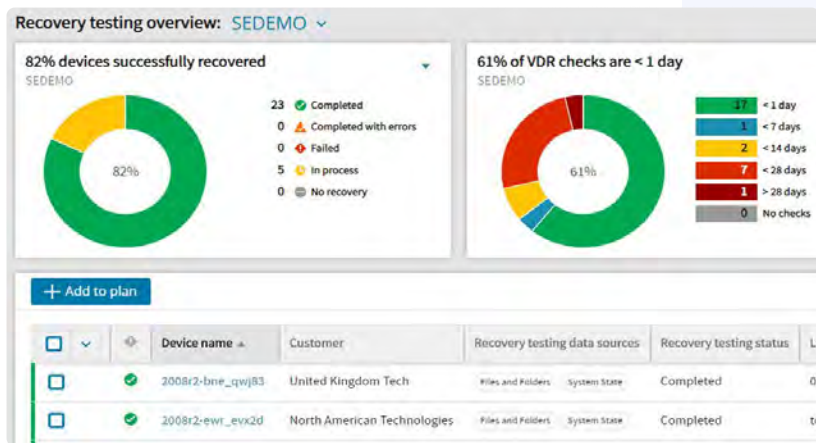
Recovery testing overview: SEDEMO

82% devices successfully recovered
SEDEMO

82%

23 Completed
0 Completed with errors
0 Failed
5 In process
0 No recovery

61% of VDR checks are < 1 day
SEDEMO

61%

17 < 1 day
1 < 7 days
2 < 14 days
7 < 28 days
1 > 28 days
0 No checks

+ Add to plan

| | | Device name | Customer | Recovery testing data sources | Recovery testing status | L |
|---|---|---|---|---|---|---|
| | | 2008r2-bne_qwj83 | United Kingdom Tech | Files and Folders System State | Completed | 0 |
| | | 2008r2-ewr_evx2d | North American Technologies | Files and Folders System State | Completed | t |